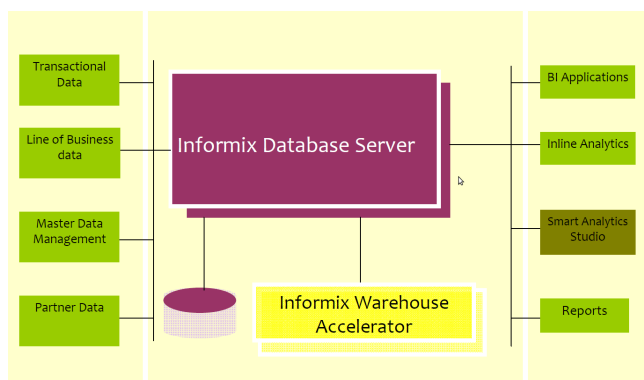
Transactional Data

Line of Business data

Master Data Management

Partner Data

Informix Database Server

Informix Warehouse Accelerator

BI Applications

Inline Analytics

Smart Analytics Studio

Reports